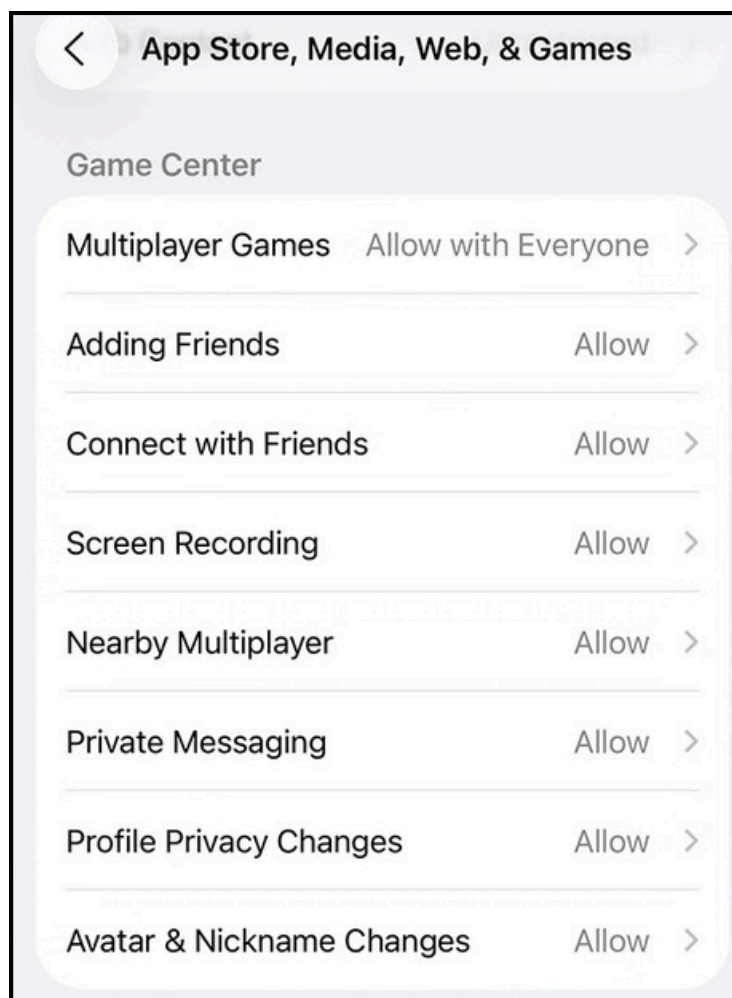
App Store, Media, Web, & Games

Game Center

Multiplayer Games Allow with Everyone

Adding Friends Allow

Connect with Friends Allow

Screen Recording Allow

Nearby Multiplayer Allow

Private Messaging Allow

Profile Privacy Changes Allow

Avatar & Nickname Changes Allow